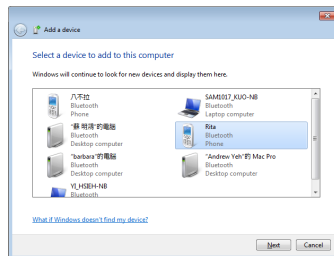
Add a device

Select a device to add to this computer

Windows will continue to look for new devices and display them here.

八不拉
Bluetooth
Phone

SAM1017_KUO-NB
Bluetooth
Laptop computer

"蔡 明清" 的電腦
Bluetooth
Desktop computer

Rita
Bluetooth
Phone

"barbara" 的電腦
Bluetooth
Desktop computer

"Andrew Yeh" 的 Mac Pro
Bluetooth
Desktop computer

YI_HSIEH-NB
Bluetooth

What if Windows doesn't find my device?

Next
Cancel